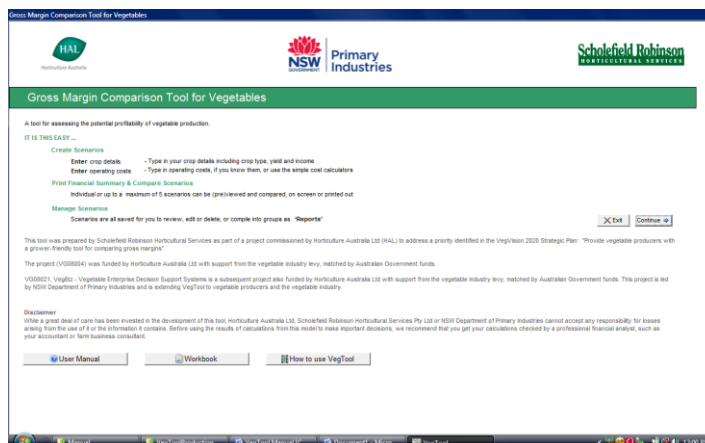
Gross Margin Comparison Tool for Vegetables

HAL
Horticulture Australia

NSW GOVERNMENT Primary Industries

Scholefield Robinson HORTICULTURAL SERVICES

Gross Margin Comparison Tool for Vegetables

A tool for assessing the potential profitability of vegetable production.

IT IS THIS EASY ...

Create Scenarios

Enter crop details - Type in your crop details including crop type, yield and income
Enter operating costs - Type in operating costs, if you know them, or use the simple cost calculators

Print Financial Summary & Compare Scenarios

Individual or up to a maximum of 5 scenarios can be (pre)viewed and compared, on screen or printed out

Manage Scenarios

Scenarios are all saved for you to review, edit or delete, or compile into groups as "Reports"

Exit Continue

This tool was prepared by Scholefield Robinson Horticultural Services as part of a project commissioned by Horticulture Australia Ltd (HAL) to address a priority identified in the VegVision 2020 Strategic Plan: "Provide vegetable producers with a grower-friendly tool for comparing gross margins".

The project (VG08004) was funded by Horticulture Australia Ltd with support from the vegetable industry levy, matched by Australian Government funds.

VG08021, VegBiz - Vegetable Enterprise Decision Support Systems is a subsequent project also funded by Horticulture Australia Ltd with support from the vegetable industry levy, matched by Australian Government funds. This project is led by NSW Department of Primary Industries and is extending VegTool to vegetable producers and the vegetable industry.

Disclaimer
While a great deal of care has been invested in the development of this tool, Horticulture Australia Ltd, Scholefield Robinson Horticultural Services Pty Ltd or NSW Department of Primary Industries cannot accept any responsibility for losses arising from the use of it or the information it contains. Before using the results of calculations from this model to make important decisions, we recommend that you get your calculations checked by a professional financial analyst, such as your accountant or farm business consultant.

User Manual Workbook How to use VegTool

Manual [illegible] VegTool Manual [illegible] Document1 - Micro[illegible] VegTool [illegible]